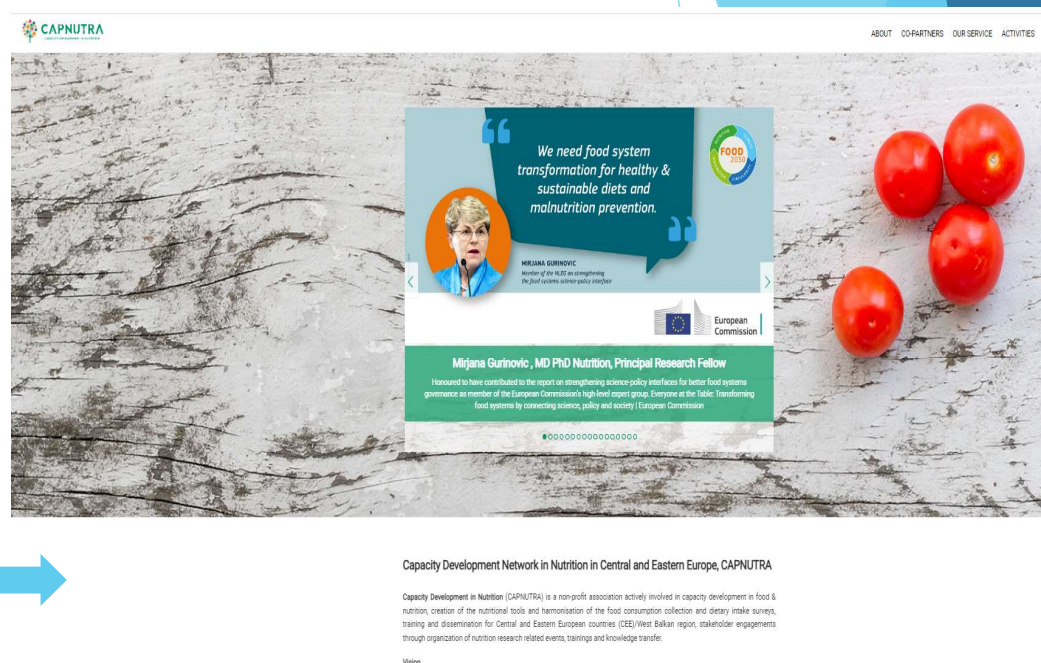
CAPNUTRA
CAPACITY DEVELOPMENT IN NUTRITION

ABOUT CO-PARTNERS OUR SERVICE ACTIVITIES

We need food system transformation for healthy & sustainable diets and malnutrition prevention.

FOOD 2030

MIRJANA GURINOVIC
Member of the HLEG on strengthening the food systems science-policy interface

European Commission

Mirjana Gurinovic , MD PhD Nutrition, Principal Research Fellow

Honoured to have contributed to the report on strengthening science-policy interfaces for better food systems governance as member of the European Commission's high-level expert group. Everyone at the Table: Transforming food systems by connecting science, policy and society | European Commission

Capacity Development Network in Nutrition in Central and Eastern Europe, CAPNUTRA

Capacity Development in Nutrition (CAPNUTRA) is a non-profit association actively involved in capacity development in food & nutrition, creation of the nutritional tools and harmonisation of the food consumption collection and dietary intake surveys, training and dissemination for Central and Eastern European countries (CEE)/West Balkan region, stakeholder engagements through organization of nutrition research related events, trainings and knowledge transfer.

Vision